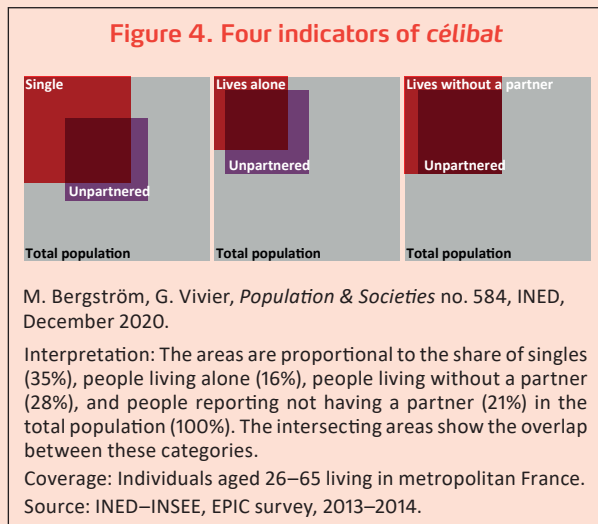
Figure 4. Four indicators of *célibat*

Single
Unpartnered
Total population

Lives alone
Unpartnered
Total population

Lives without a partner
Unpartnered
Total population

M. Bergström, G. Vivier, *Population & Societies* no. 584, INED, December 2020.

Interpretation: The areas are proportional to the share of singles (35%), people living alone (16%), people living without a partner (28%), and people reporting not having a partner (21%) in the total population (100%). The intersecting areas show the overlap between these categories.
Coverage: Individuals aged 26–65 living in metropolitan France.
Source: INED–INSEE, EPIC survey, 2013–2014.